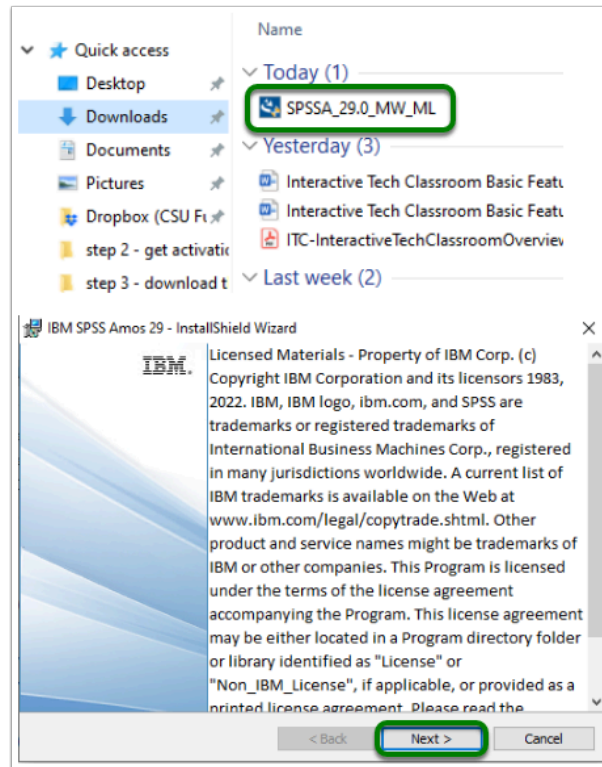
Quick access
Desktop
Downloads
Documents
Pictures
Dropbox (CSU Fu
step 2 - get activatio
step 3 - download t

Name
Today (1)
SPSSA_29.0_MW_ML
Yesterday (3)
Interactive Tech Classroom Basic Featu
Interactive Tech Classroom Basic Featu
ITC-InteractiveTechClassroomOverview
Last week (2)

IBM SPSS Amos 29 - InstallShield Wizard

IBM.

Licensed Materials - Property of IBM Corp. (c) Copyright IBM Corporation and its licensors 1983, 2022. IBM, IBM logo, ibm.com, and SPSS are trademarks or registered trademarks of International Business Machines Corp., registered in many jurisdictions worldwide. A current list of IBM trademarks is available on the Web at www.ibm.com/legal/copytrade.shtml. Other product and service names might be trademarks of IBM or other companies. This Program is licensed under the terms of the license agreement accompanying the Program. This license agreement may be either located in a Program directory folder or library identified as "License" or "Non_IBM_License", if applicable, or provided as a printed license agreement. Please read the

< Back
Next >
Cancel